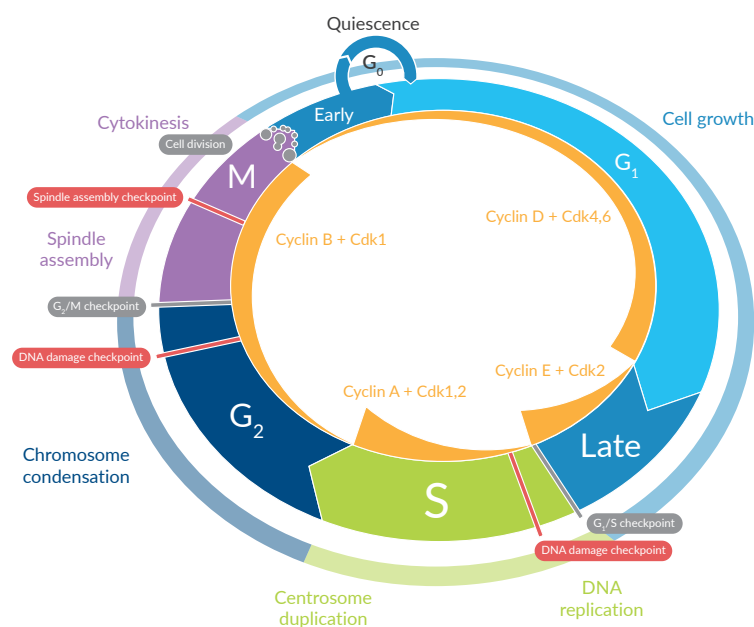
Quiescence

$G_0$

Early

Cytokinesis

Cell division

Cell growth

M

$G_1$

Spindle assembly checkpoint

Cyclin D + Cdk4,6

Cyclin B + Cdk1

Spindle assembly

$G_2$/M checkpoint

DNA damage checkpoint

Cyclin E + Cdk2

Cyclin A + Cdk1,2

$G_2$

Late

Chromosome condensation

S

$G_1$/S checkpoint

DNA damage checkpoint

Centrosome duplication

DNA replication